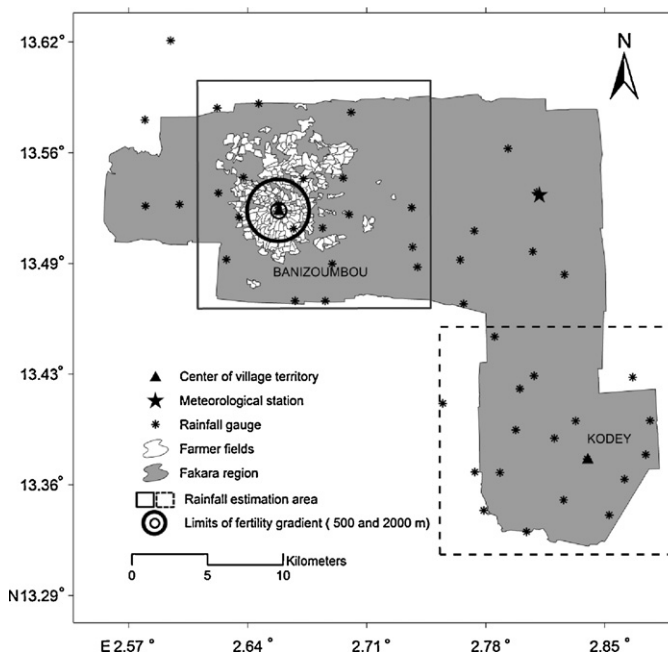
13.62°
13.56°
13.49°
13.43°
13.36°
N13.29°

N

BANIZOUMBOU

KODEY

Center of village territory
Meteorological station
Rainfall gauge
Farmer fields
Fakara region
Rainfall estimation area
Limits of fertility gradient ( 500 and 2000 m)

0 5 10 Kilometers

E 2.57° 2.64° 2.71° 2.78° 2.85°